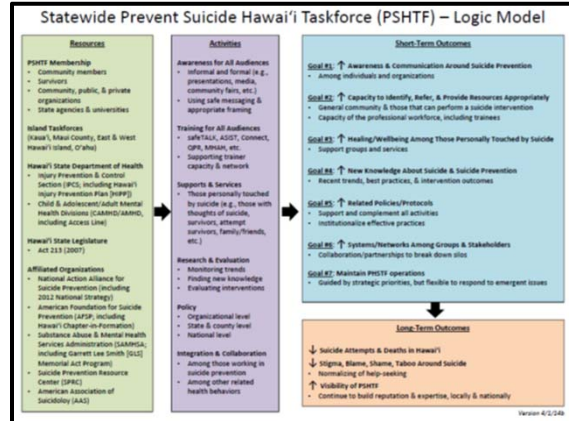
Statewide Prevent Suicide Hawaiʻi Taskforce (PSHTF) – Logic Model

Resources

PSHTF Membership
- Community members
- Survivors
- Community, public, & private organizations
- State agencies & universities

Island Taskforces
(Kauaʻi, Maui County, East & West Hawaiʻi Island, Oʻahu)

Hawaiʻi State Department of Health
- Injury Prevention & Control Section (IPCS; including Hawaiʻi Injury Prevention Plan [HIPP])
- Child & Adolescent/Adult Mental Health Divisions (CAMHD/AMHD, including Access Line)

Hawaiʻi State Legislature
- Act 213 (2007)

Affiliated Organizations
- National Action Alliance for Suicide Prevention (including 2012 National Strategy)
- American Foundation for Suicide Prevention (AFSP; including Hawaiʻi Chapter-in-Formation)
- Substance Abuse & Mental Health Services Administration (SAMHSA; including Garrett Lee Smith [GLS] Memorial Act Program)
- Suicide Prevention Resource Center (SPRC)
- American Association of Suicidology (AAS)

Activities

Awareness for All Audiences
- Informal and formal (e.g., presentations, media, community fairs, etc.)
- Using safe messaging & appropriate framing

Training for All Audiences
- safeTALK, ASIST, Connect, QPR, MHAH, etc.
- Supporting trainer capacity & network

Supports & Services
- Those personally touched by suicide (e.g., those with thoughts of suicide, survivors, attempt survivors, family/friends, etc.)

Research & Evaluation
- Monitoring trends
- Finding new knowledge
- Evaluating interventions

Policy
- Organizational level
- State & county level
- National level

Integration & Collaboration
- Among those working in suicide prevention
- Among other related health behaviors

Short-Term Outcomes

Goal #1: ↑ Awareness & Communication Around Suicide Prevention
- Among individuals and organizations

Goal #2: ↑ Capacity to Identify, Refer, & Provide Resources Appropriately
- General community & those that can perform a suicide intervention
- Capacity of the professional workforce, including trainees

Goal #3: ↑ Healing/Wellbeing Among Those Personally Touched by Suicide
- Support groups and services

Goal #4: ↑ New Knowledge About Suicide & Suicide Prevention
- Recent trends, best practices, & intervention outcomes

Goal #5: ↑ Related Policies/Protocols
- Support and complement all activities
- Institutionalize effective practices

Goal #6: ↑ Systems/Networks Among Groups & Stakeholders
- Collaboration/partnerships to break down silos

Goal #7: Maintain PSHTF operations
- Guided by strategic priorities, but flexible to respond to emergent issues

Long-Term Outcomes

↓ Suicide Attempts & Deaths in Hawaiʻi
↓ Stigma, Blame, Shame, Taboo Around Suicide
- Normalizing of help-seeking
↑ Visibility of PSHTF
- Continue to build reputation & expertise, locally & nationally

Version 4/1/14b